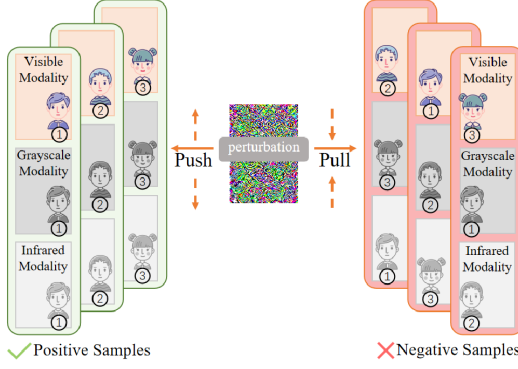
Visible Modality
1
2
3
Grayscale Modality
1
2
3
Infrared Modality
1
2
3
Push
perturbation
Pull
2
1
3
Visible Modality
3
3
2
Grayscale Modality
1
1
3
Infrared Modality
2
Positive Samples
Negative Samples